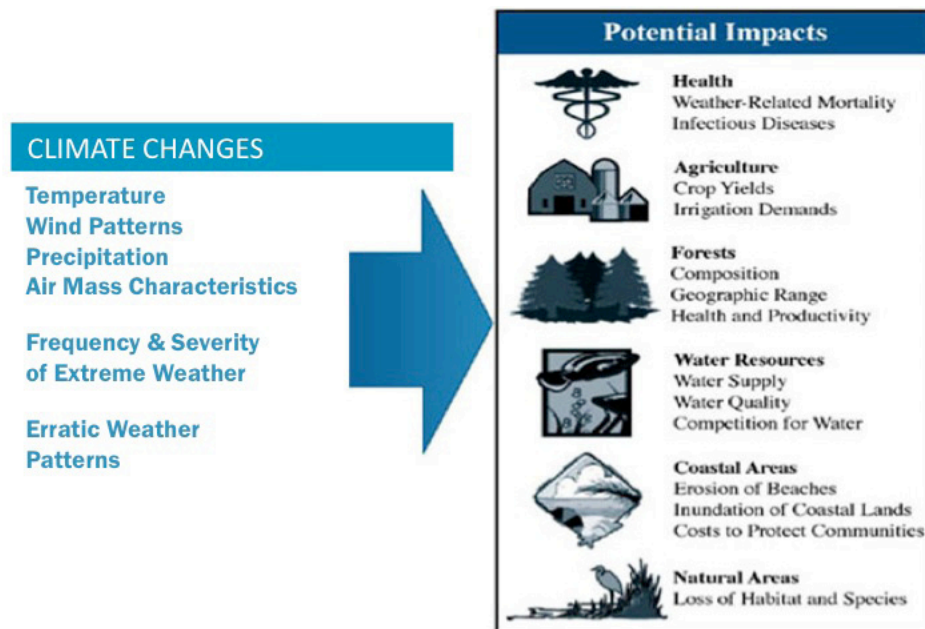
CLIMATE CHANGES

Temperature
Wind Patterns
Precipitation
Air Mass Characteristics

Frequency & Severity of Extreme Weather

Erratic Weather Patterns

Potential Impacts

Health
Weather-Related Mortality
Infectious Diseases

Agriculture
Crop Yields
Irrigation Demands

Forests
Composition
Geographic Range
Health and Productivity

Water Resources
Water Supply
Water Quality
Competition for Water

Coastal Areas
Erosion of Beaches
Inundation of Coastal Lands
Costs to Protect Communities

Natural Areas
Loss of Habitat and Species